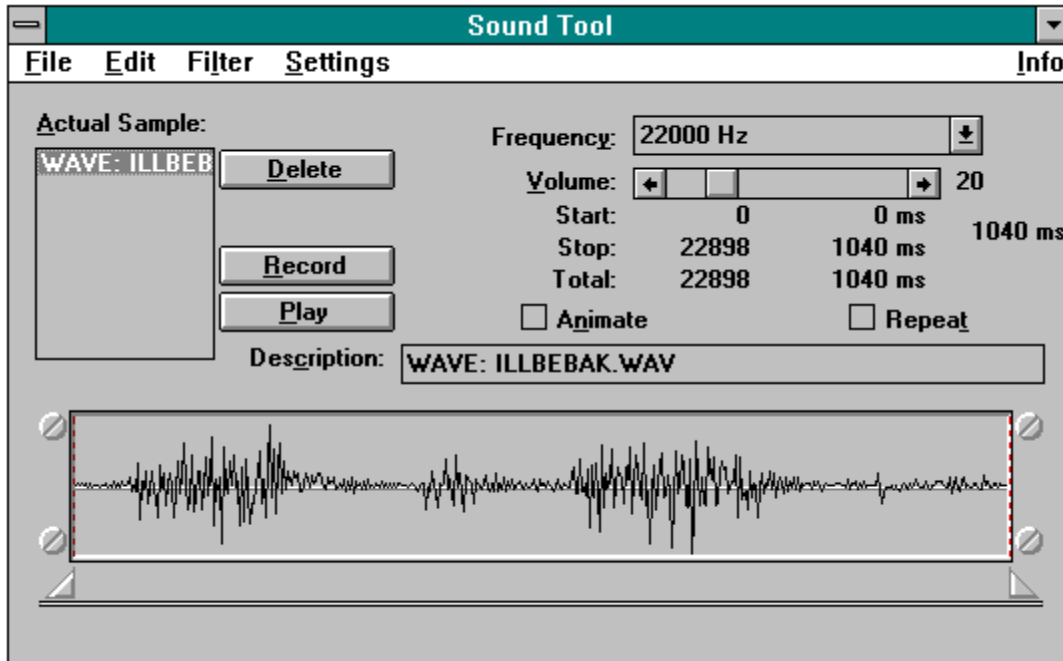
Sound Tool

File Edit Filter Settings Info

Actual Sample:

WAVE: ILLBEB

Delete

Record

Play

Frequency: 22000 Hz

Volume: 20

Start: 0 0 ms

Stop: 22898 1040 ms

Total: 22898 1040 ms

1040 ms

Animate

Repeat

Description: WAVE: ILLBEBAK.WAV